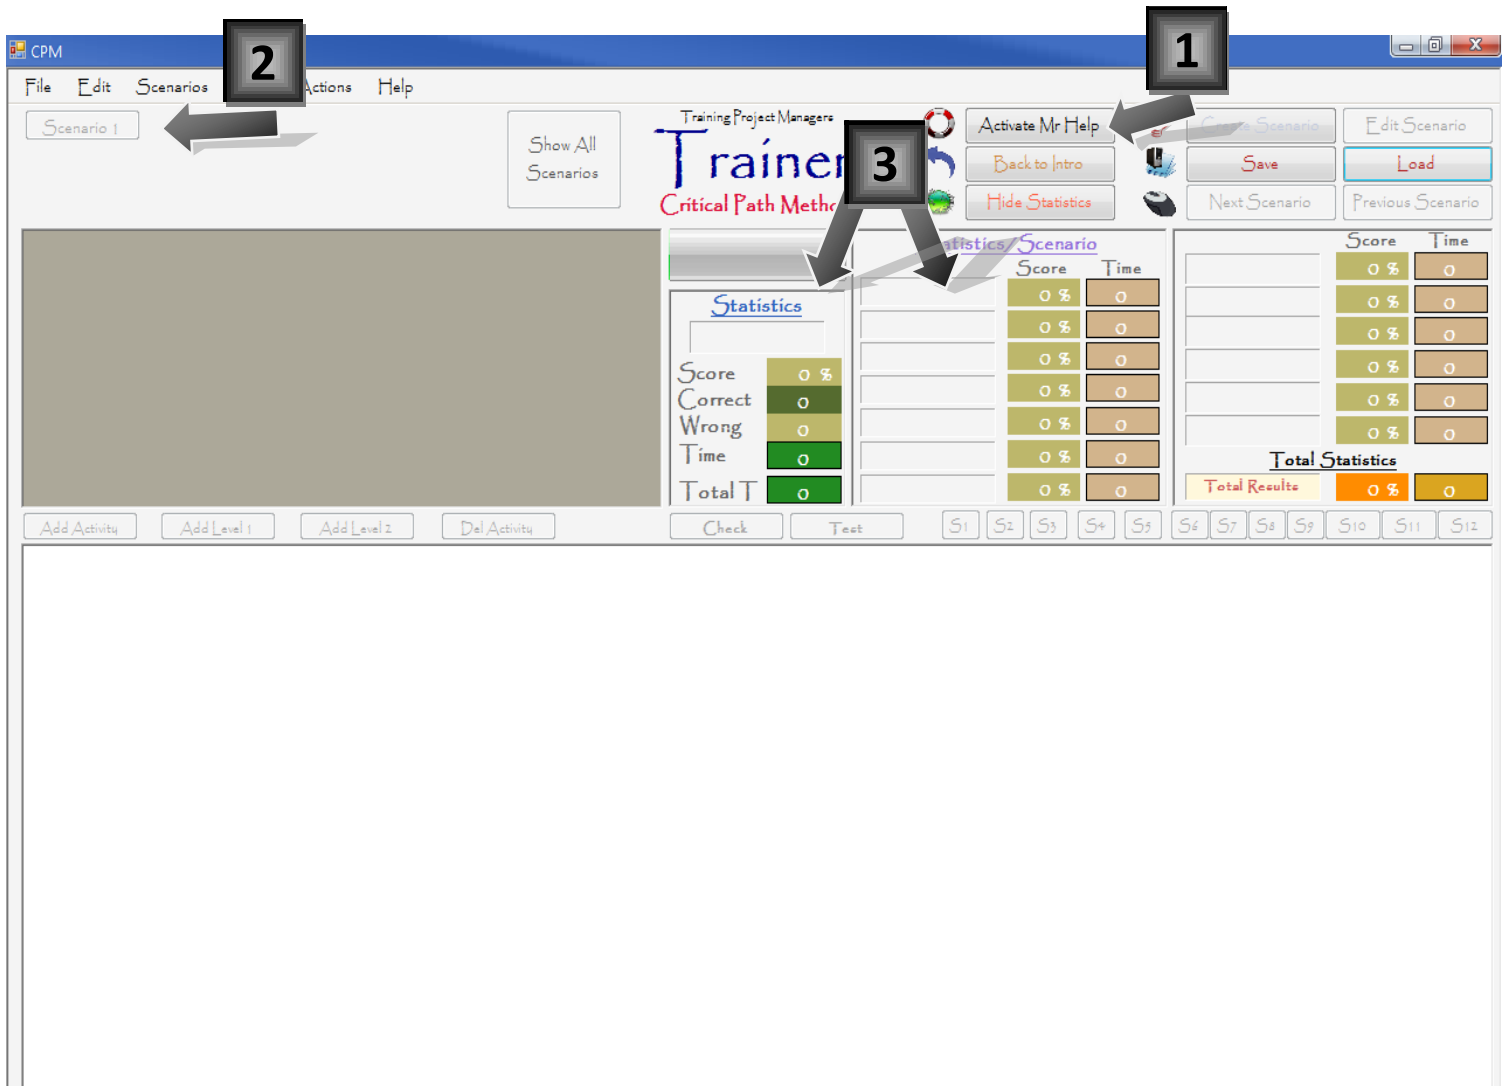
CPM

File Edit Scenarios Actions Help

2

1

3

Scenario 1

Show All Scenarios

Training Project Managers

Trainer

Critical Path Metho

Activate Mr Help

Back to Intro

Hide Statistics

Create Scenario

Save

Next Scenario

Edit Scenario

Load

Previous Scenario

Statistics

| | |
|---|---|
| Score | 0 % |
| Correct | 0 |
| Wrong | 0 |
| Time | 0 |
| Total T | 0 |

atistics/Scenario

| Score | Time |
|---|---|
| 0 % | 0 |
| 0 % | 0 |
| 0 % | 0 |
| 0 % | 0 |
| 0 % | 0 |
| 0 % | 0 |
| 0 % | 0 |

| Score | Time |
|---|---|
| 0 % | 0 |
| 0 % | 0 |
| 0 % | 0 |
| 0 % | 0 |
| 0 % | 0 |
| 0 % | 0 |

Total Statistics

Total Results 0 % 0

Add Activity Add Level 1 Add Level 2 Del Activity Check Test S1 S2 S3 S4 S5 S6 S7 S8 S9 S10 S11 S12